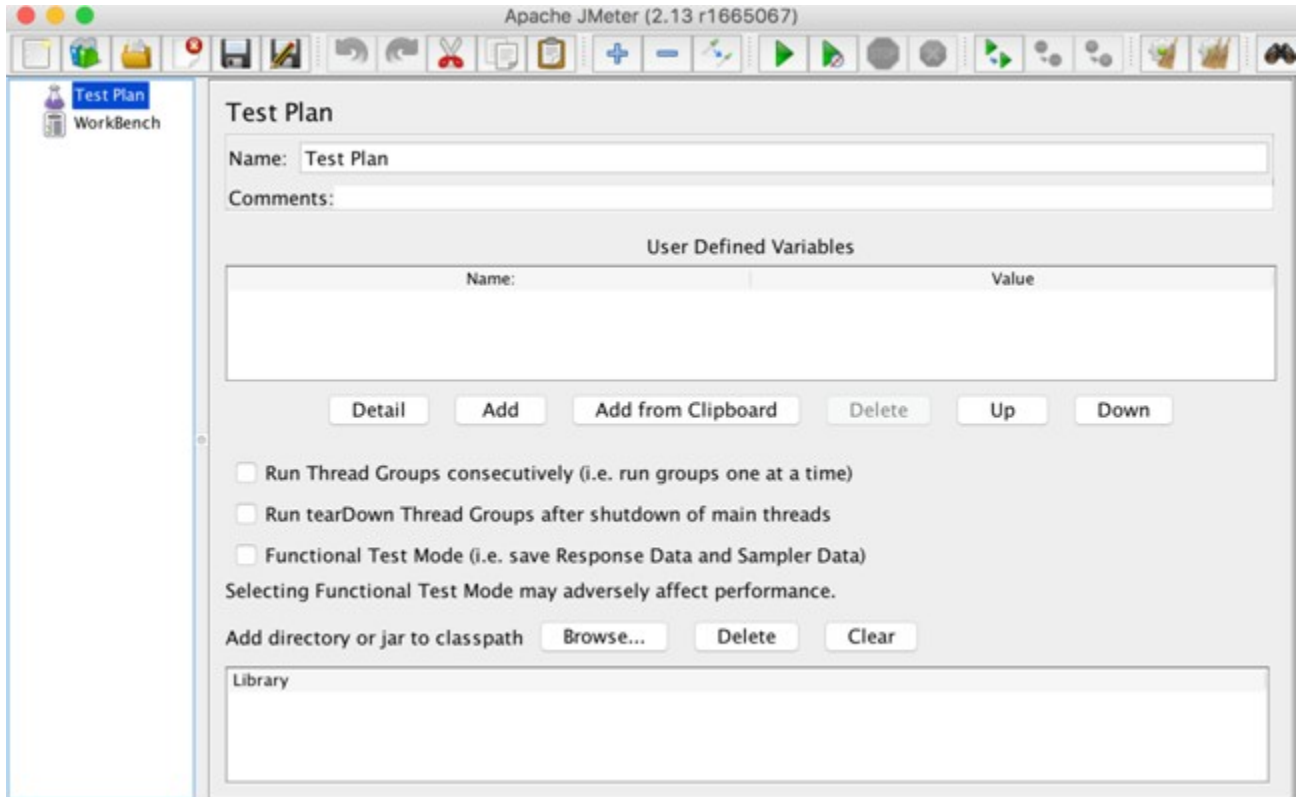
Apache JMeter (2.13 r1665067)

Test Plan
WorkBench

Test Plan

Name: Test Plan

Comments:

User Defined Variables

| Name: | Value |
|---|---|

Detail Add Add from Clipboard Delete Up Down

Run Thread Groups consecutively (i.e. run groups one at a time)

Run tearDown Thread Groups after shutdown of main threads

Functional Test Mode (i.e. save Response Data and Sampler Data)

Selecting Functional Test Mode may adversely affect performance.

Add directory or jar to classpath Browse... Delete Clear

Library